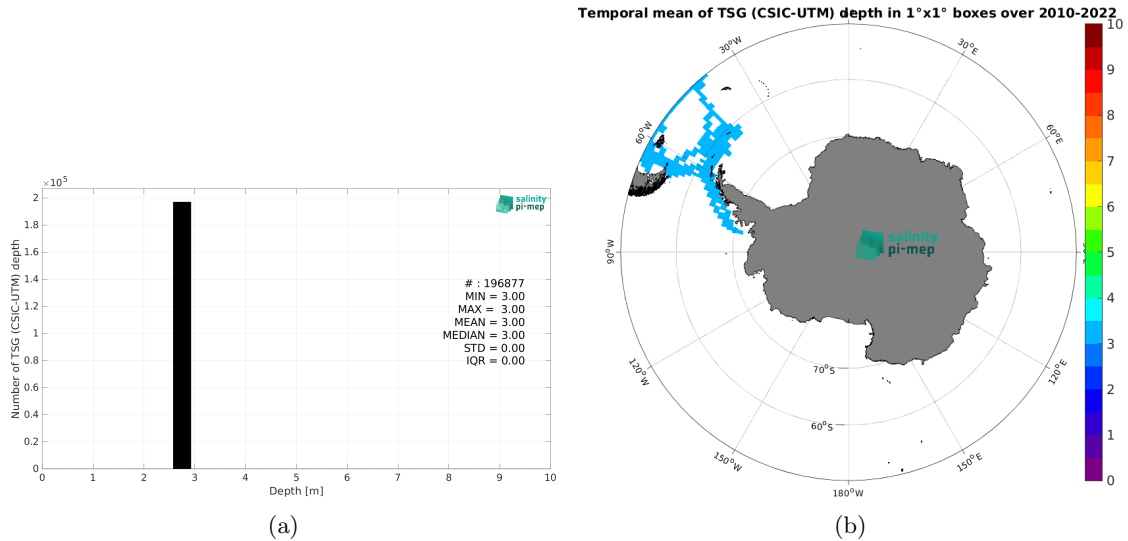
$\times 10^5$
2
1.8
1.6
1.4
1.2
1
0.8
0.6
0.4
0.2
0
Number of TSG (CSIC-UTM) depth
0 1 2 3 4 5 6 7 8 9 10
Depth [m]

salinity pi-mep

# : 196877
MIN = 3.00
MAX = 3.00
MEAN = 3.00
MEDIAN = 3.00
STD = 0.00
IQR = 0.00

(a)

Temporal mean of TSG (CSIC-UTM) depth in 1°x1° boxes over 2010-2022

30°W
30°E
60°W
60°E
90°W
120°W
120°E
150°W
150°E
180°W
70°S
60°S

salinity pi-mep

10
9
8
7
6
5
4
3
2
1
0

(b)